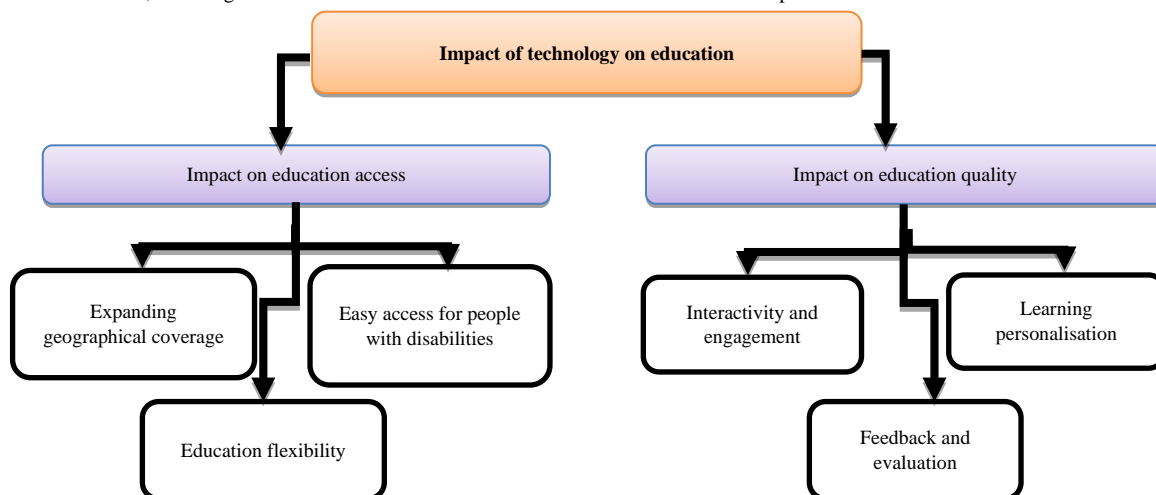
Impact of technology on education

Impact on education access

Expanding geographical coverage

Easy access for people with disabilities

Education flexibility

Impact on education quality

Interactivity and engagement

Learning personalisation

Feedback and evaluation